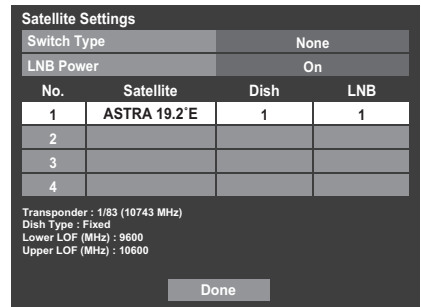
Satellite Settings

| Switch Type | None |
|---|---|
| LNB Power | On |

| No. | Satellite | Dish | LNB |
|---|---|---|---|
| 1 | ASTRA 19.2˚E | 1 | 1 |
| 2 | | | |
| 3 | | | |
| 4 | | | |

Transponder : 1/83 (10743 MHz)
Dish Type : Fixed
Lower LOF (MHz) : 9600
Upper LOF (MHz) : 10600

Done